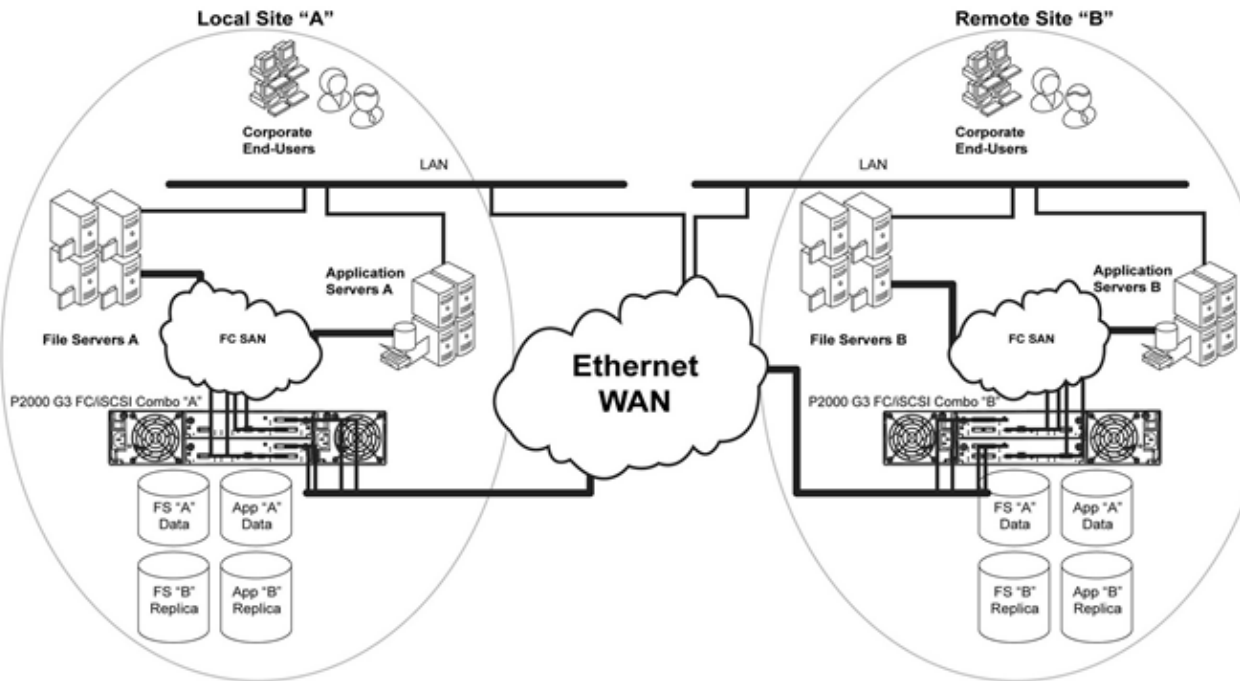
Local Site "A"

Corporate End-Users

LAN

Application Servers A

File Servers A

FC SAN

P2000 G3 FC/iSCSI Combo "A"

FS "A" Data

App "A" Data

FS "B" Replica

App "B" Replica

Ethernet WAN

Remote Site "B"

Corporate End-Users

LAN

Application Servers B

File Servers B

FC SAN

P2000 G3 FC/iSCSI Combo "B"

FS "A" Data

App "A" Data

FS "B" Replica

App "B" Replica